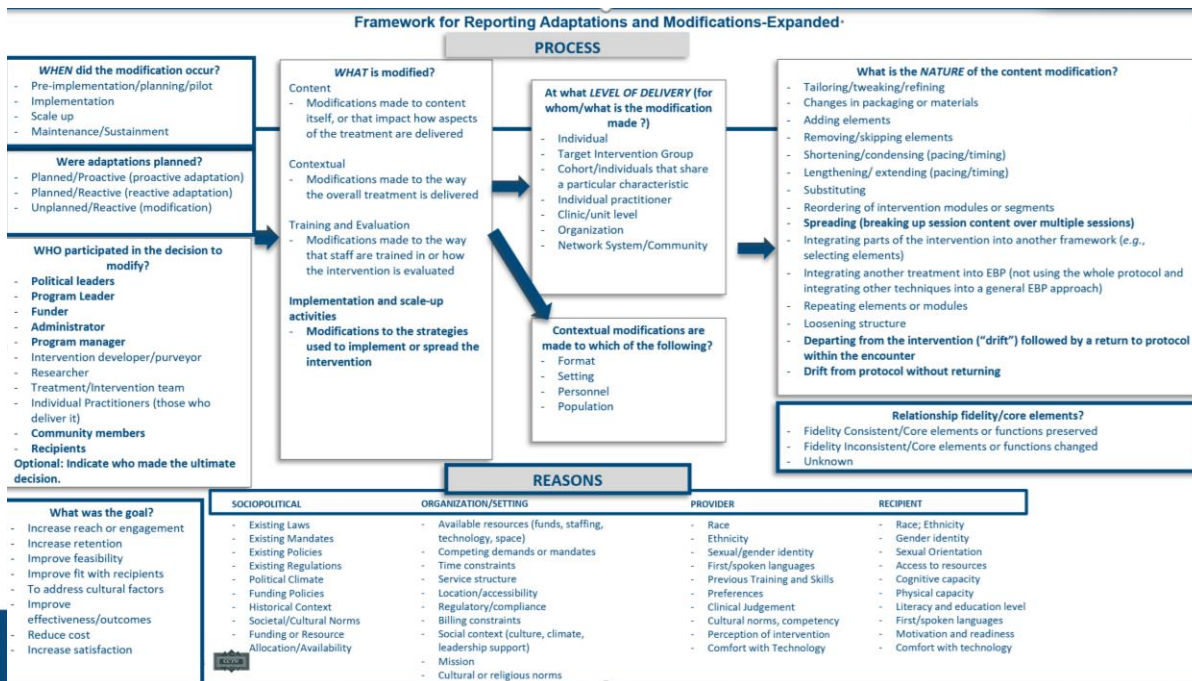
Framework for Reporting Adaptations and Modifications-Expanded

PROCESS

WHEN did the modification occur?
- Pre-implementation/planning/pilot
- Implementation
- Scale up
- Maintenance/Sustainment

Were adaptations planned?
- Planned/Proactive (proactive adaptation)
- Planned/Reactive (reactive adaptation)
- Unplanned/Reactive (modification)

WHO participated in the decision to modify?
- Political leaders
- Program Leader
- Funder
- Administrator
- Program manager
- Intervention developer/purveyor
- Researcher
- Treatment/Intervention team
- Individual Practitioners (those who deliver it)
- Community members
- Recipients
Optional: Indicate who made the ultimate decision.

WHAT is modified?
Content
- Modifications made to content itself, or that impact how aspects of the treatment are delivered

Contextual
- Modifications made to the way the overall treatment is delivered

Training and Evaluation
- Modifications made to the way that staff are trained in or how the intervention is evaluated

Implementation and scale-up activities
- Modifications to the strategies used to implement or spread the intervention

At what LEVEL OF DELIVERY (for whom/what is the modification made ?)
- Individual
- Target Intervention Group
- Cohort/individuals that share a particular characteristic
- Individual practitioner
- Clinic/unit level
- Organization
- Network System/Community

Contextual modifications are made to which of the following?
- Format
- Setting
- Personnel
- Population

What is the NATURE of the content modification?
- Tailoring/tweaking/refining
- Changes in packaging or materials
- Adding elements
- Removing/skipping elements
- Shortening/condensing (pacing/timing)
- Lengthening/ extending (pacing/timing)
- Substituting
- Reordering of intervention modules or segments
- Spreading (breaking up session content over multiple sessions)
- Integrating parts of the intervention into another framework (e.g., selecting elements)
- Integrating another treatment into EBP (not using the whole protocol and integrating other techniques into a general EBP approach)
- Repeating elements or modules
- Loosening structure
- Departing from the intervention ("drift") followed by a return to protocol within the encounter
- Drift from protocol without returning

Relationship fidelity/core elements?
- Fidelity Consistent/Core elements or functions preserved
- Fidelity Inconsistent/Core elements or functions changed
- Unknown

REASONS

What was the goal?
- Increase reach or engagement
- Increase retention
- Improve feasibility
- Improve fit with recipients
- To address cultural factors
- Improve effectiveness/outcomes
- Reduce cost
- Increase satisfaction

SOCIOPOLITICAL
- Existing Laws
- Existing Mandates
- Existing Policies
- Existing Regulations
- Political Climate
- Funding Policies
- Historical Context
- Societal/Cultural Norms
- Funding or Resource Allocation/Availability

ORGANIZATION/SETTING
- Available resources (funds, staffing, technology, space)
- Competing demands or mandates
- Time constraints
- Service structure
- Location/accessibility
- Regulatory/compliance
- Billing constraints
- Social context (culture, climate, leadership support)
- Mission
- Cultural or religious norms

PROVIDER
- Race
- Ethnicity
- Sexual/gender identity
- First/spoken languages
- Previous Training and Skills
- Preferences
- Clinical Judgement
- Cultural norms, competency
- Perception of intervention
- Comfort with Technology

RECIPIENT
- Race; Ethnicity
- Gender identity
- Sexual Orientation
- Access to resources
- Cognitive capacity
- Physical capacity
- Literacy and education level
- First/spoken languages
- Motivation and readiness
- Comfort with technology